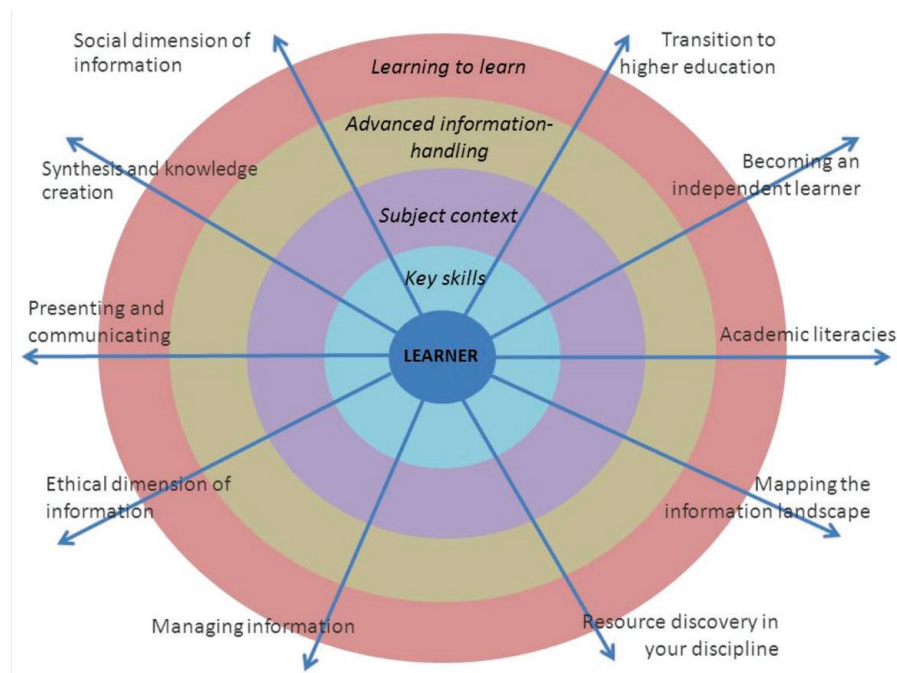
Social dimension of information

Learning to learn

Transition to higher education

Advanced information-handling

Synthesis and knowledge creation

Becoming an independent learner

Subject context

Key skills

Presenting and communicating

LEARNER

Academic literacies

Ethical dimension of information

Mapping the information landscape

Managing information

Resource discovery in your discipline